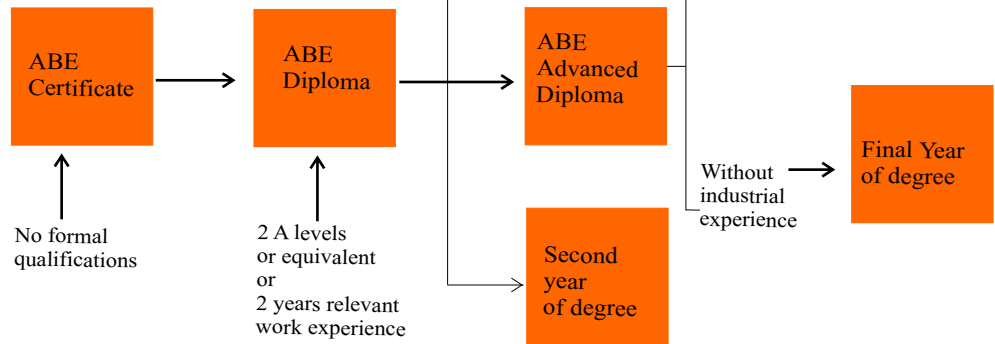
ABE Certificate

ABE Diploma

ABE Advanced Diploma

No formal qualifications

2 A levels or equivalent or 2 years relevant work experience

Without industrial experience

Final Year of degree

Second year of degree